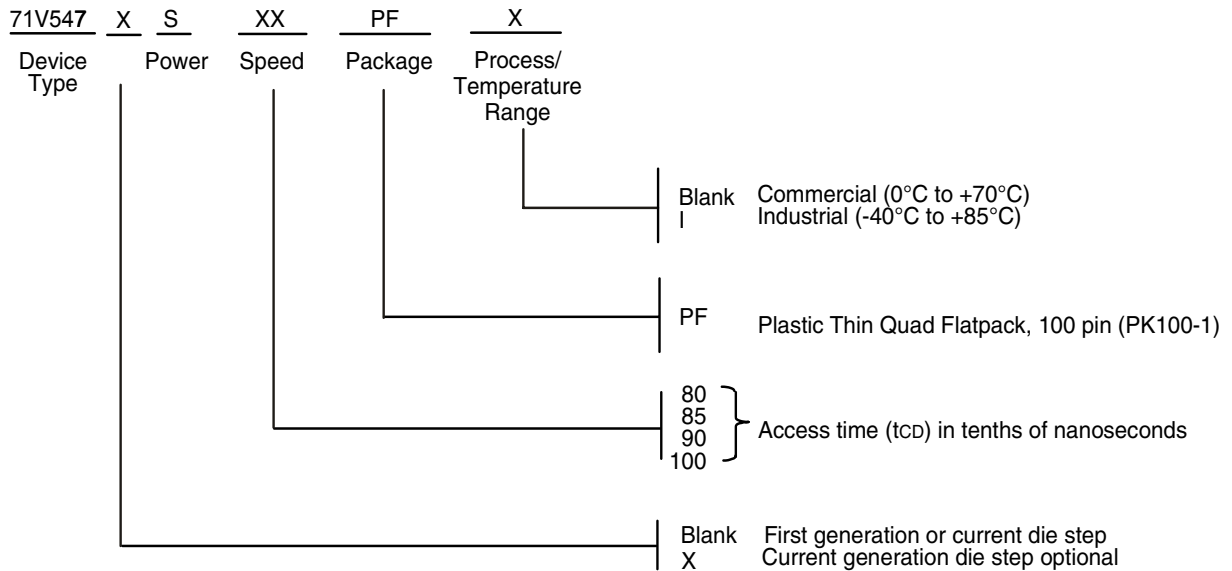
71V547 X S XX PF X

Device Type

Power

Speed

Package

Process/ Temperature Range

Blank Commercial (0°C to +70°C)
I Industrial (-40°C to +85°C)

PF Plastic Thin Quad Flatpack, 100 pin (PK100-1)

80
85
90
100
Access time (tCD) in tenths of nanoseconds

Blank First generation or current die step
X Current generation die step optional